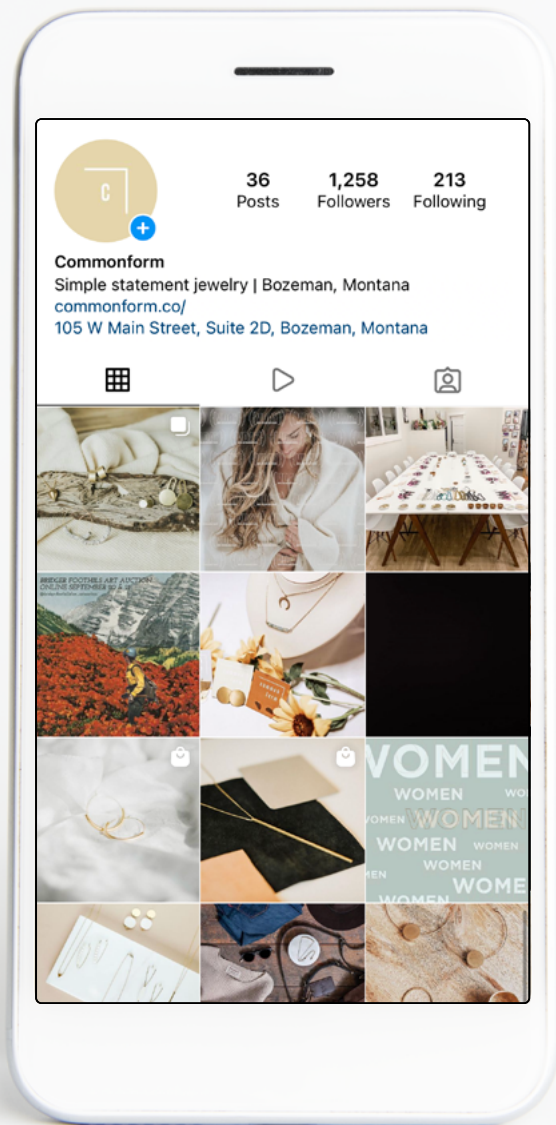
C

36
Posts

1,258
Followers

213
Following

Commonform
Simple statement jewelry | Bozeman, Montana
commonform.co/
105 W Main Street, Suite 2D, Bozeman, Montana

BRIDGER FOOTHILLS ART AUCTION
ONLINE SEPTEMBER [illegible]

WOMEN
WOMEN
WOMEN
WOMEN
WOMEN
WOMEN
WOMEN
WOMEN